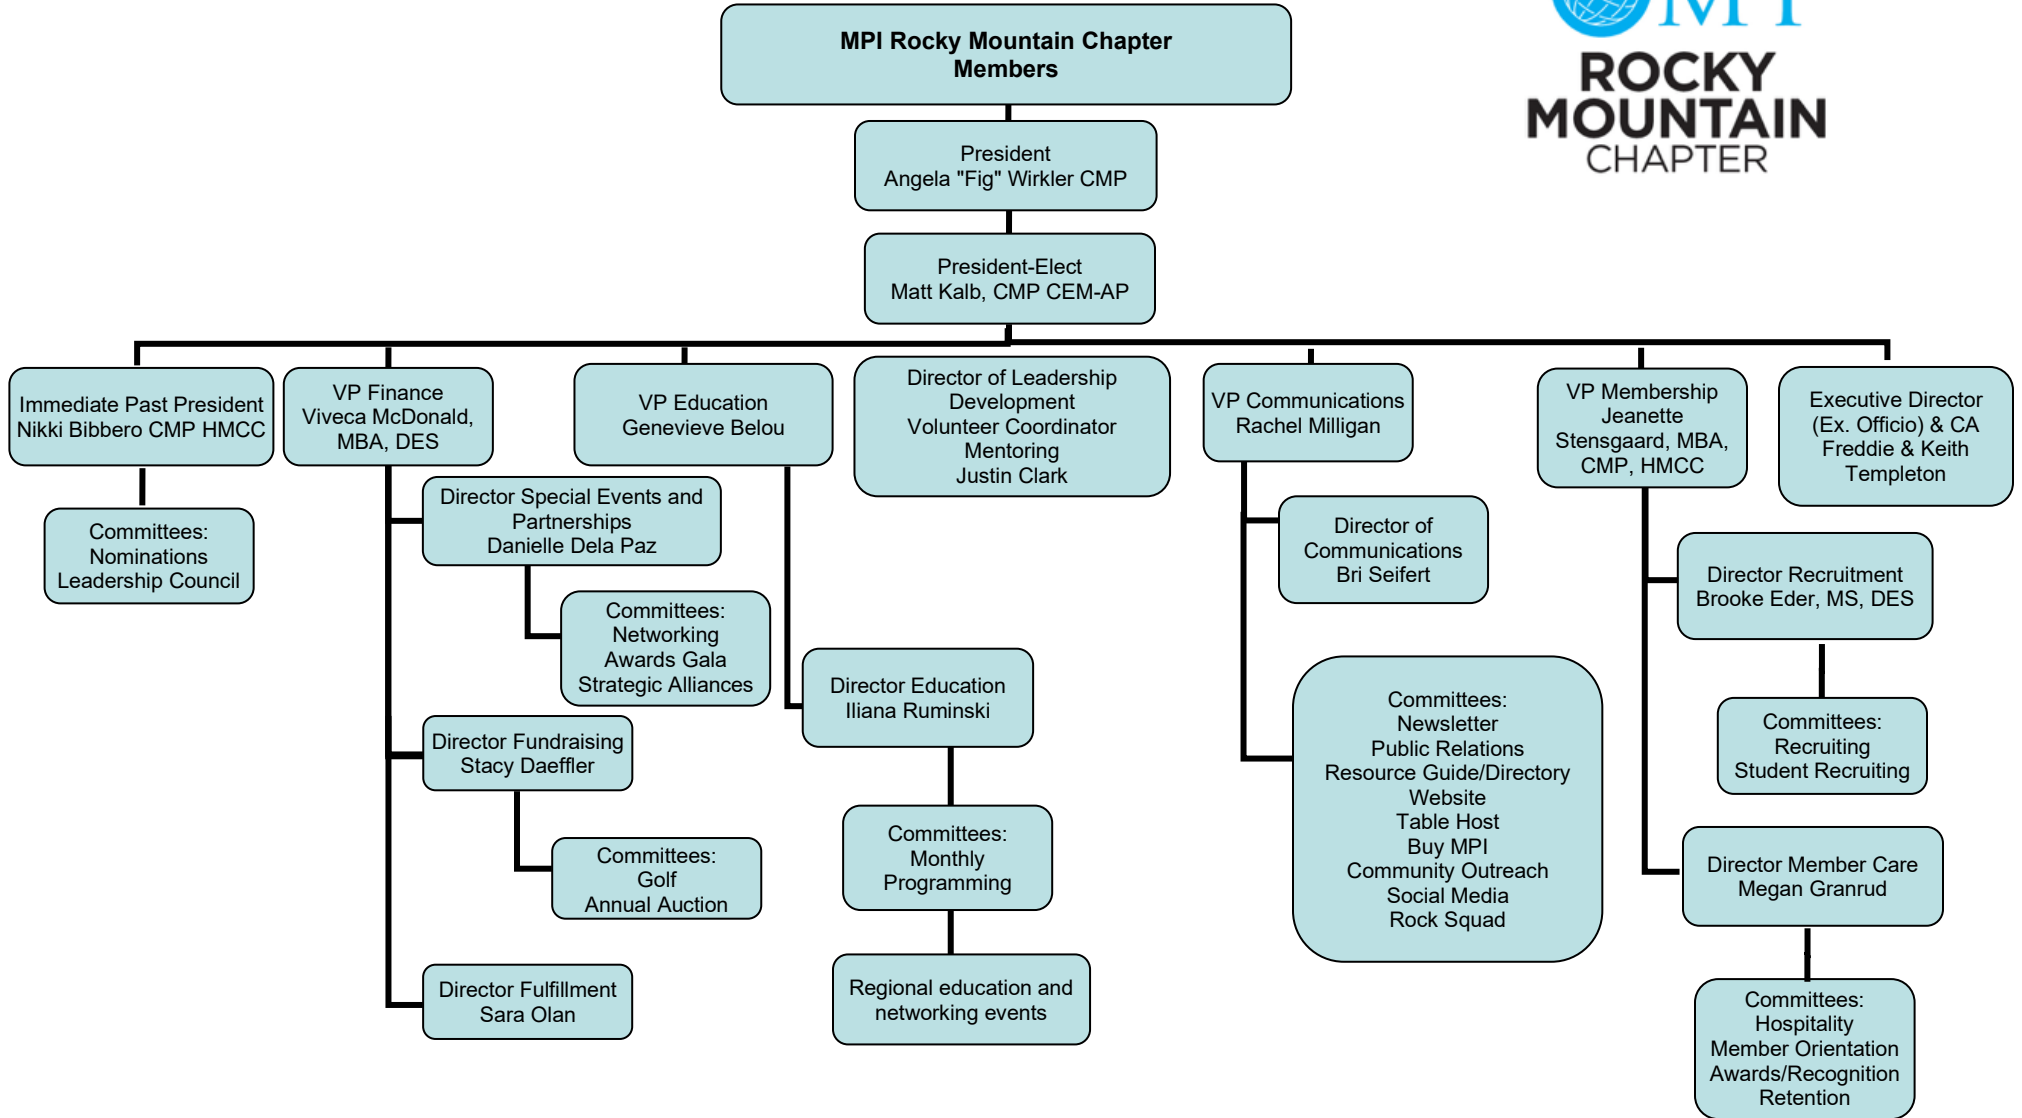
MPI Rocky Mountain Chapter
Members

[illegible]
ROCKY
MOUNTAIN
CHAPTER

President
Angela "Fig" Wirkler CMP

President-Elect
Matt Kalb, CMP CEM-AP

Immediate Past President
Nikki Bibbero CMP HMCC

Committees:
Nominations
Leadership Council

VP Finance
Viveca McDonald, MBA, DES

Director Special Events and Partnerships
Danielle Dela Paz

Committees:
Networking
Awards Gala
Strategic Alliances

Director Fundraising
Stacy Daeffler

Committees:
Golf
Annual Auction

Director Fulfillment
Sara Olan

VP Education
Genevieve Belou

Director Education
Iliana Ruminski

Committees:
Monthly
Programming

Regional education and networking events

Director of Leadership Development
Volunteer Coordinator
Mentoring
Justin Clark

VP Communications
Rachel Milligan

Director of Communications
Bri Seifert

Committees:
Newsletter
Public Relations
Resource Guide/Directory
Website
Table Host
Buy MPI
Community Outreach
Social Media
Rock Squad

VP Membership
Jeanette Stensgaard, MBA, CMP, HMCC

Director Recruitment
Brooke Eder, MS, DES

Committees:
Recruiting
Student Recruiting

Director Member Care
Megan Granrud

Committees:
Hospitality
Member Orientation
Awards/Recognition
Retention

Executive Director
(Ex. Officio) & CA
Freddie & Keith Templeton